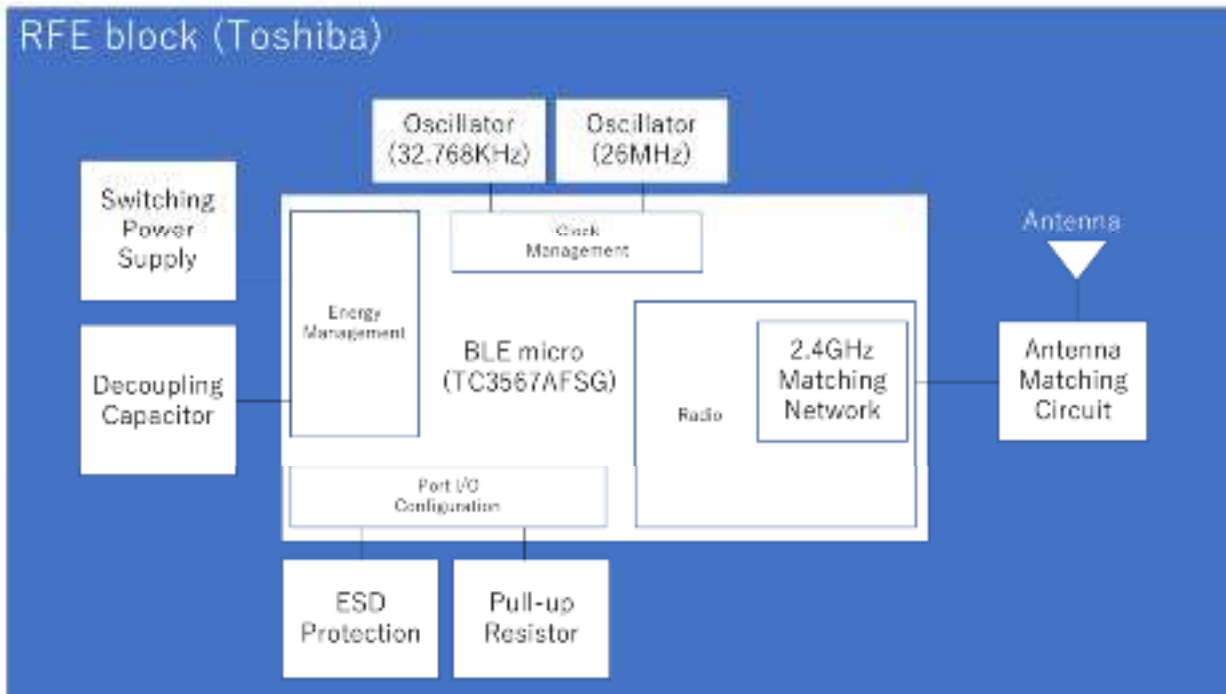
RFE block (Toshiba)

Oscillator (32.768KHz)

Oscillator (26MHz)

Switching Power Supply

Clock Management

Antenna

Energy Management

BLE micro (TC3567AFSG)

Decoupling Capacitor

Radio

2.4GHz Matching Network

Antenna Matching Circuit

Port I/O Configuration

ESD Protection

Pull-up Resistor